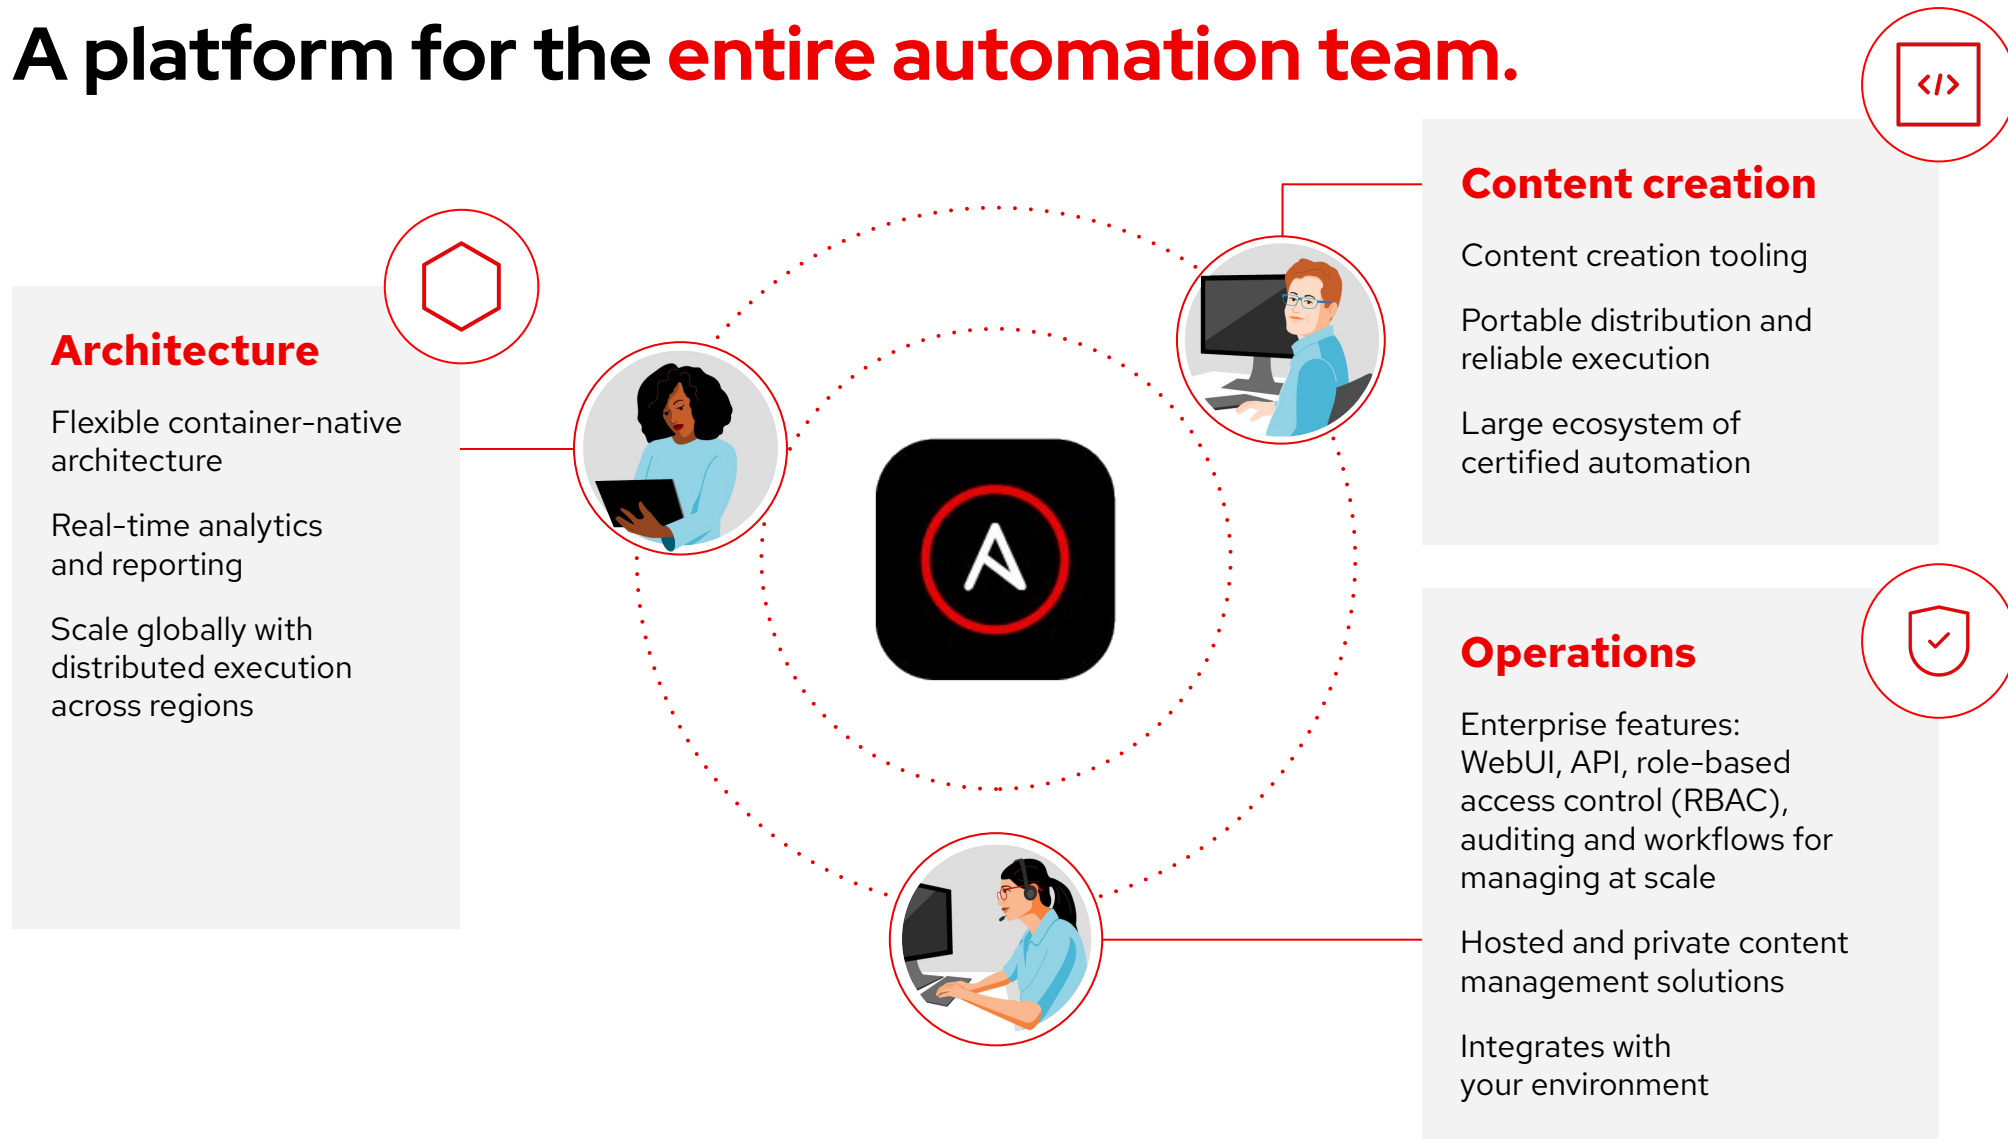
A platform for the entire automation team.

Architecture

Flexible container-native architecture

Real-time analytics and reporting

Scale globally with distributed execution across regions

Content creation

Content creation tooling

Portable distribution and reliable execution

Large ecosystem of certified automation

Operations

Enterprise features: WebUI, API, role-based access control (RBAC), auditing and workflows for managing at scale

Hosted and private content management solutions

Integrates with your environment